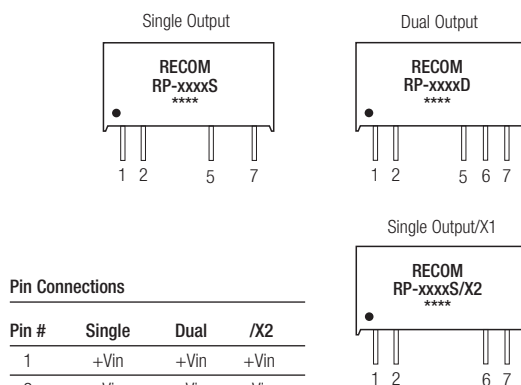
Single Output

RECOM
RP-xxxxS
****

1 2 5 7

Dual Output

RECOM
RP-xxxxD
****

1 2 5 6 7

Single Output/X1

RECOM
RP-xxxxS/X2
****

1 2 6 7

Pin Connections

| Pin # | Single | Dual | /X2 |
|---|---|---|---|
| 1 | +Vin | +Vin | +Vin |
| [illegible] | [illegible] | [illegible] | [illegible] |